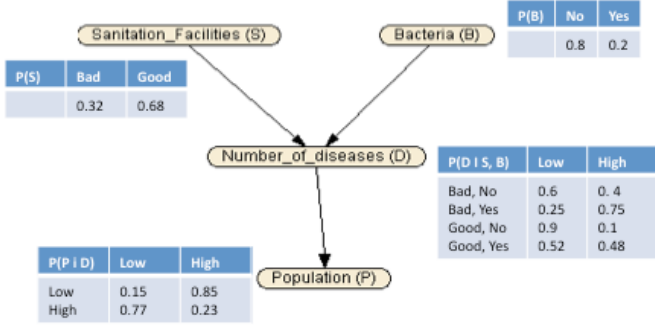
Sanitation_Facilities (S)

Bacteria (B)

| P(B) | No | Yes |
|---|---|---|
| | 0.8 | 0.2 |

| P(S) | Bad | Good |
|---|---|---|
| | 0.32 | 0.68 |

Number_of_diseases (D)

| P(D I S, B) | Low | High |
|---|---|---|
| Bad, No | 0.6 | 0. 4 |
| Bad, Yes | 0.25 | 0.75 |
| Good, No | 0.9 | 0.1 |
| Good, Yes | 0.52 | 0.48 |

| P(P I D) | Low | High |
|---|---|---|
| Low | 0.15 | 0.85 |
| High | 0.77 | 0.23 |

Population (P)